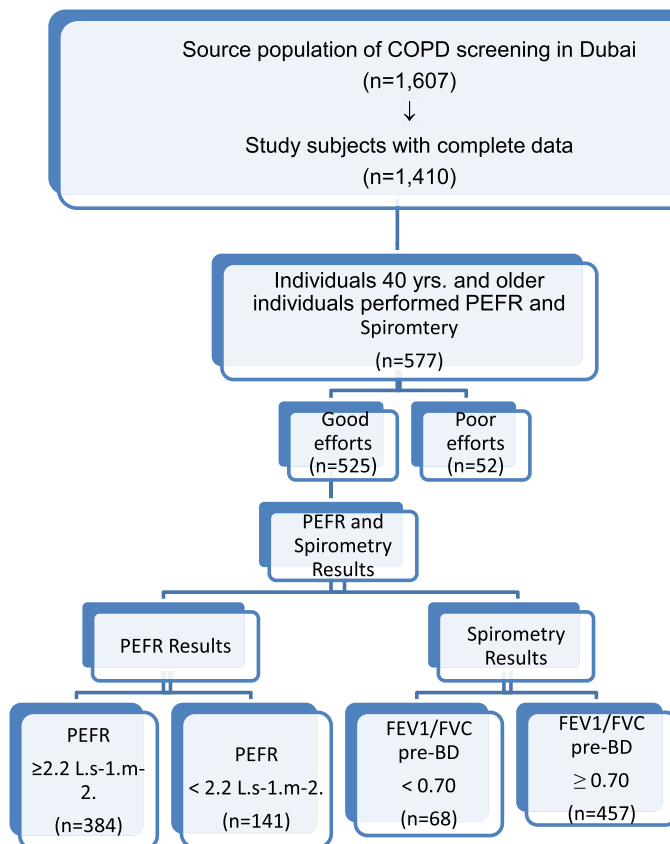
Source population of COPD screening in Dubai
(n=1,607)
↓
Study subjects with complete data
(n=1,410)

Individuals 40 yrs. and older individuals performed PEFR and Spiromtery
(n=577)

Good efforts
(n=525)

Poor efforts
(n=52)

PEFR and Spirometry Results

PEFR Results

Spirometry Results

PEFR
≥2.2 L.s-1.m-2.
(n=384)

PEFR
< 2.2 L.s-1.m-2.
(n=141)

FEV1/FVC pre-BD
< 0.70
(n=68)

FEV1/FVC pre-BD
≥ 0.70
(n=457)